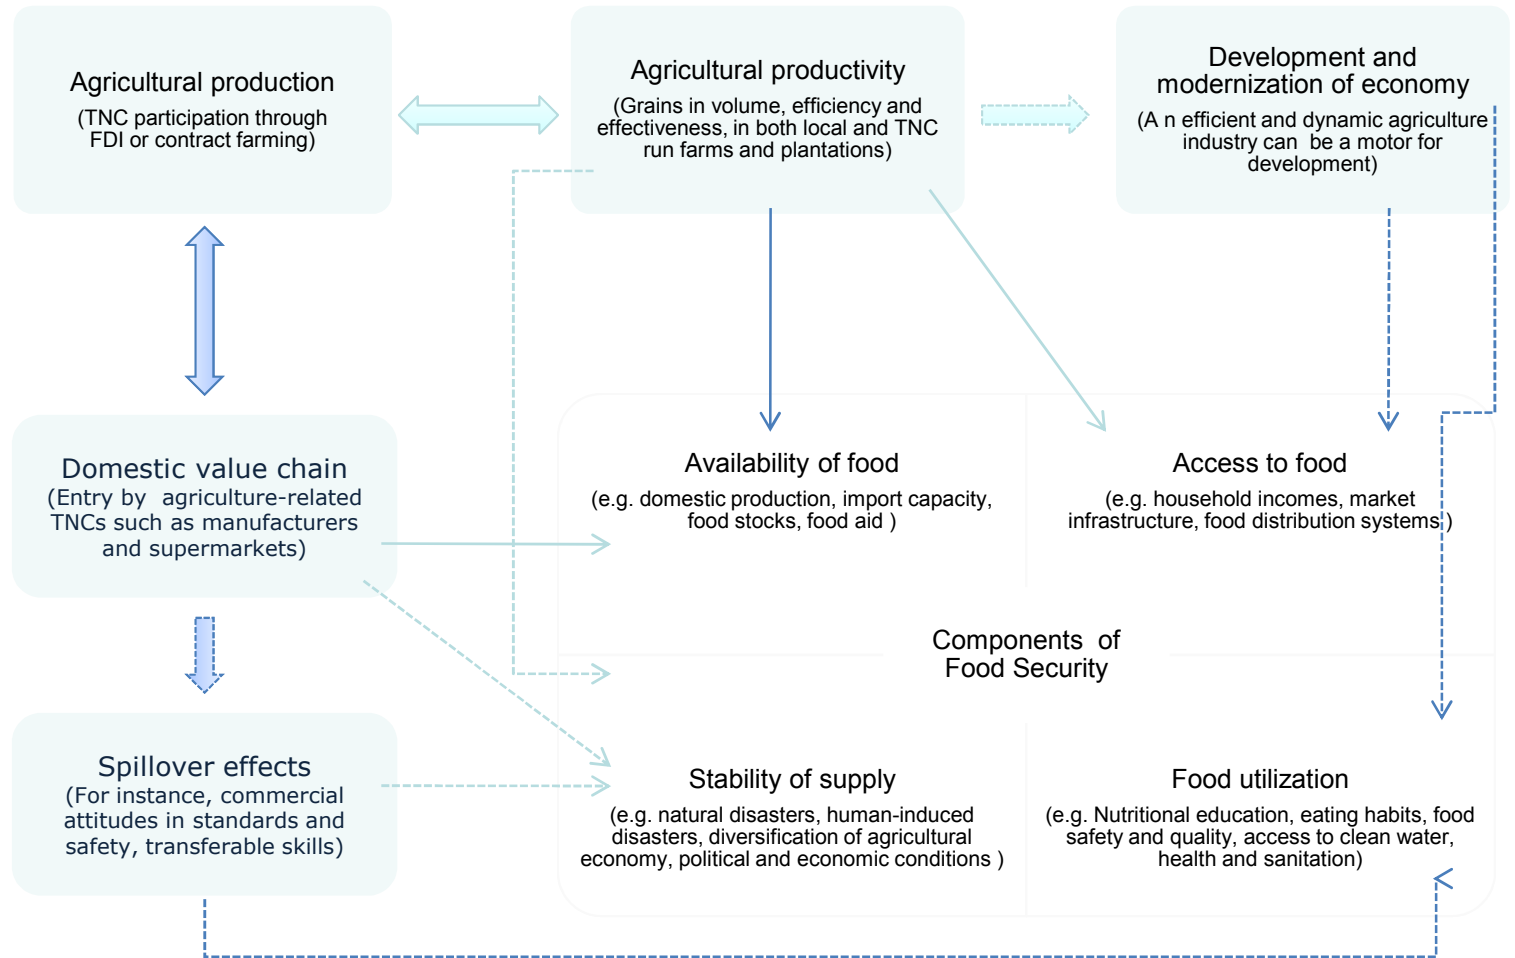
Agricultural production
(TNC participation through FDI or contract farming)

Agricultural productivity
(Grains in volume, efficiency and effectiveness, in both local and TNC run farms and plantations)

Development and modernization of economy
(A n efficient and dynamic agriculture industry can be a motor for development)

Domestic value chain
(Entry by agriculture-related TNCs such as manufacturers and supermarkets)

Spillover effects
(For instance, commercial attitudes in standards and safety, transferable skills)

Availability of food
(e.g. domestic production, import capacity, food stocks, food aid )

Access to food
(e.g. household incomes, market infrastructure, food distribution systems )

Components of Food Security

Stability of supply
(e.g. natural disasters, human-induced disasters, diversification of agricultural economy, political and economic conditions )

Food utilization
(e.g. Nutritional education, eating habits, food safety and quality, access to clean water, health and sanitation)